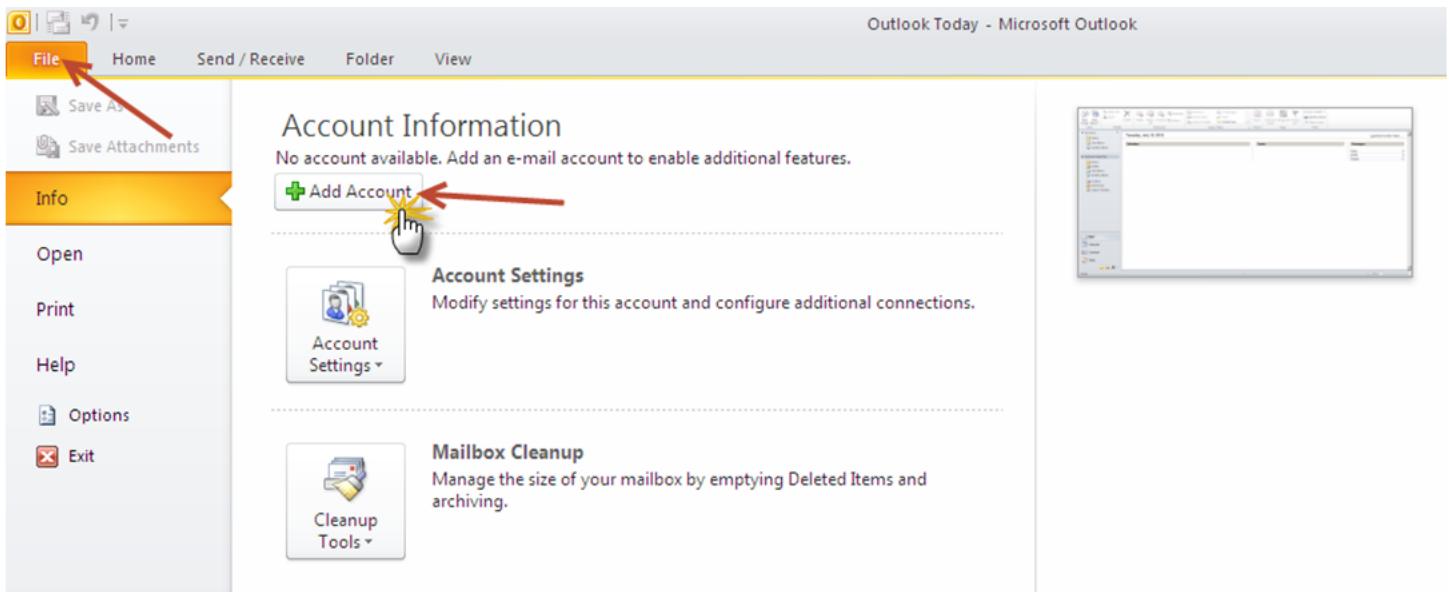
Outlook Today - Microsoft Outlook

File
Home
Send / Receive
Folder
View

Save As
Save Attachments
Info
Open
Print
Help
Options
Exit

Account Information
No account available. Add an e-mail account to enable additional features.
Add Account

Account Settings
Account Settings
Modify settings for this account and configure additional connections.

Cleanup Tools
Mailbox Cleanup
Manage the size of your mailbox by emptying Deleted Items and archiving.